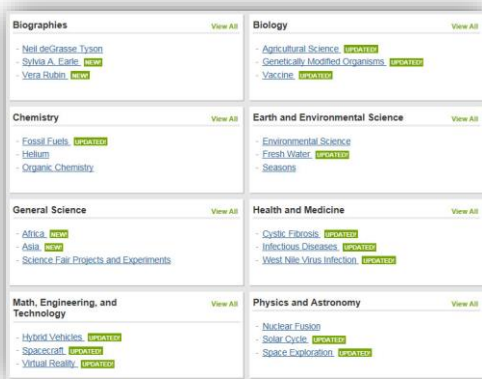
Biographies
View All
- Neil deGrasse Tyson
- Sylvia A. Earle NEW!
- Vera Rubin NEW!

Biology
View All
- Agricultural Science UPDATED!
- Genetically Modified Organisms UPDATED!
- Vaccine UPDATED!

Chemistry
View All
- Fossil Fuels UPDATED!
- Helium
- Organic Chemistry

Earth and Environmental Science
View All
- Environmental Science
- Fresh Water UPDATED!
- Seasons

General Science
View All
- Africa NEW!
- Asia NEW!
- Science Fair Projects and Experiments

Health and Medicine
View All
- Cystic Fibrosis UPDATED!
- Infectious Diseases UPDATED!
- West Nile Virus Infection UPDATED!

Math, Engineering, and Technology
View All
- Hybrid Vehicles UPDATED!
- Spacecraft UPDATED!
- Virtual Reality UPDATED!

Physics and Astronomy
View All
- Nuclear Fusion
- Solar Cycle UPDATED!
- Space Exploration UPDATED!